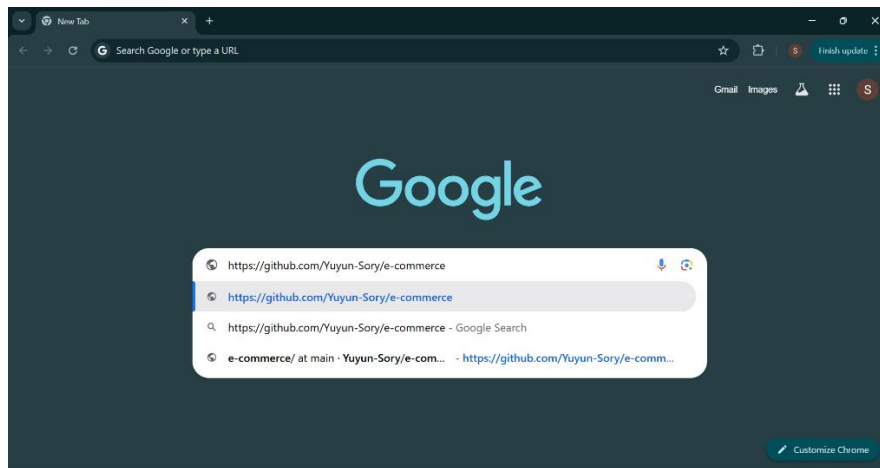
New Tab

Search Google or type a URL

S

Finish update

Gmail Images

S

Google

https://github.com/Yuyun-Sory/e-commerce

https://github.com/Yuyun-Sory/e-commerce

https://github.com/Yuyun-Sory/e-commerce - Google Search

e-commerce/ at main · Yuyun-Sory/e-com... - https://github.com/Yuyun-Sory/e-comm...

Customize Chrome